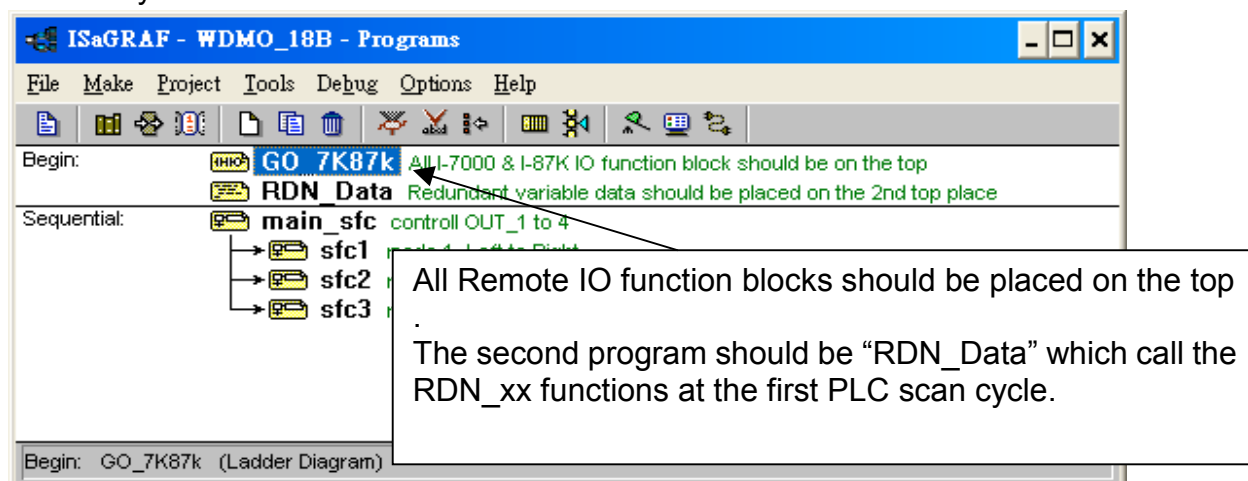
ISaGRAF - WDMO_18B - Programs

File Make Project Tools Debug Options Help

Begin: GO_7K87k All I-7000 & I-87K IO function block should be on the top

RDN_Data Redundant variable data should be placed on the 2nd top place

Sequential: main_sfc controll OUT_1 to 4

sfc1 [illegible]

sfc2 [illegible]

sfc3 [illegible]

All Remote IO function blocks should be placed on the top .

The second program should be "RDN_Data" which call the RDN_xx functions at the first PLC scan cycle.

Begin: GO_7K87k (Ladder Diagram)